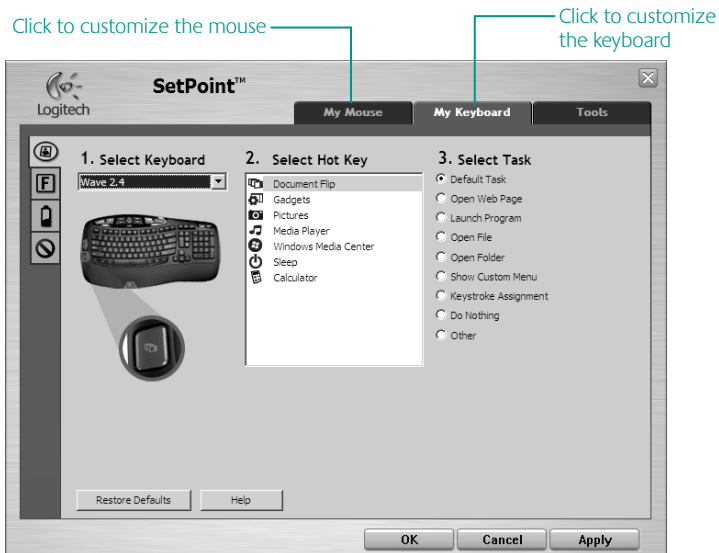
Click to customize the mouse

Click to customize the keyboard

Logitech

SetPoint™

My Mouse

My Keyboard

Tools

F

1. Select Keyboard

Wave 2.4

2. Select Hot Key

Document Flip
Gadgets
Pictures
Media Player
Windows Media Center
Sleep
Calculator

3. Select Task

Default Task
Open Web Page
Launch Program
Open File
Open Folder
Show Custom Menu
Keystroke Assignment
Do Nothing
Other

Restore Defaults

Help

OK

Cancel

Apply